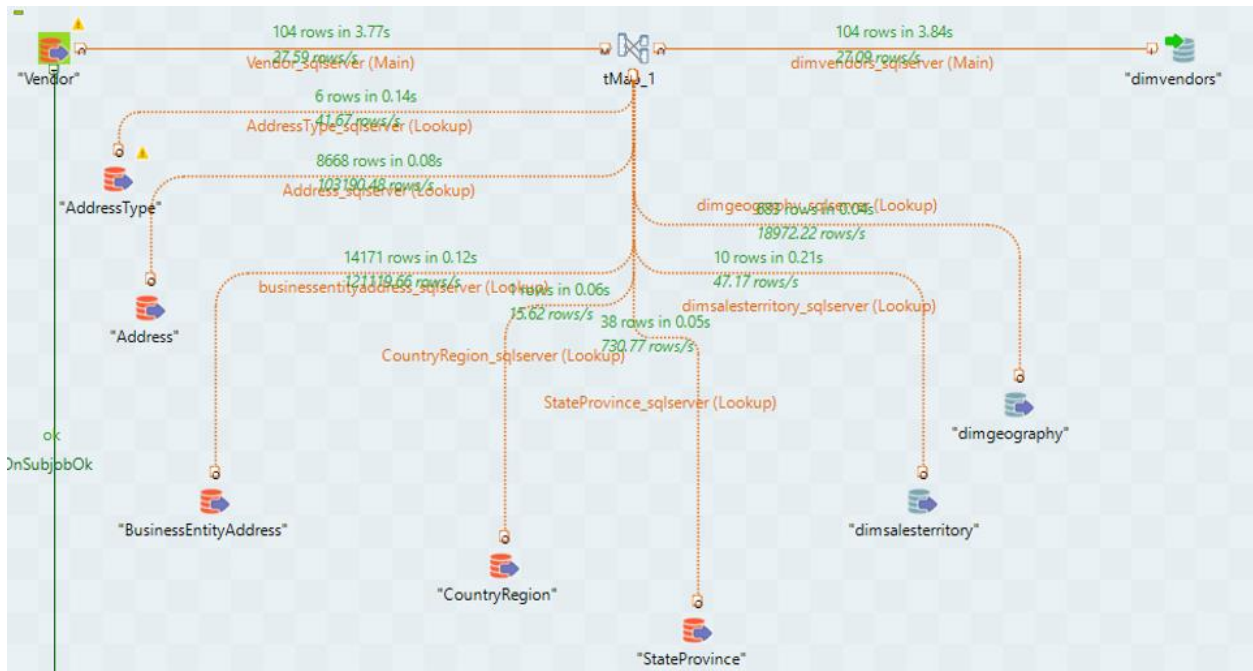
104 rows in 3.77s
27.59 rows/s
Vendor_sqlserver (Main)
"Vendor"
tMap_1
104 rows in 3.84s
27.09 rows/s
dimvendors_sqlserver (Main)
"dimvendors"
6 rows in 0.14s
41.67 rows/s
AddressType_sqlserver (Lookup)
"AddressType"
8668 rows in 0.08s
103190.48 rows/s
Address_sqlserver (Lookup)
"Address"
dimgeography_sqlserver (Lookup)
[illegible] rows in 0.04s
18972.22 rows/s
10 rows in 0.21s
47.17 rows/s
dimsalesterritory_sqlserver (Lookup)
14171 rows in 0.12s
121119.66 rows/s
businessentityaddress_sqlserver (Lookup)
1 rows in 0.06s
15.62 rows/s
38 rows in 0.05s
730.77 rows/s
CountryRegion_sqlserver (Lookup)
StateProvince_sqlserver (Lookup)
"dimgeography"
ok
OnSubjobOk
"BusinessEntityAddress"
"dimsalesterritory"
"CountryRegion"
"StateProvince"